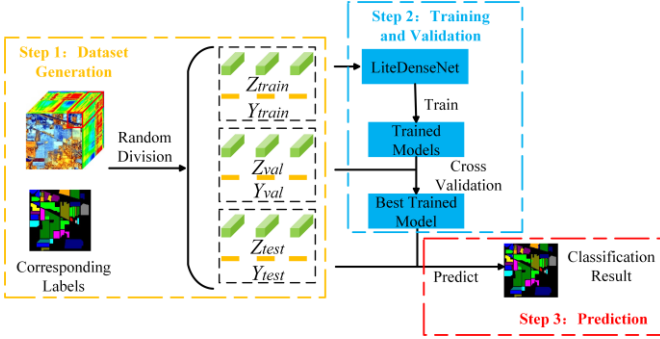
Step 1：Dataset Generation

Corresponding Labels

Random Division

$Z_{train}$
$Y_{train}$

$Z_{val}$
$Y_{val}$

$Z_{test}$
$Y_{test}$

Step 2：Training and Validation

LiteDenseNet

Train

Trained Models

Cross Validation

Best Trained Model

Predict

Classification Result

Step 3：Prediction